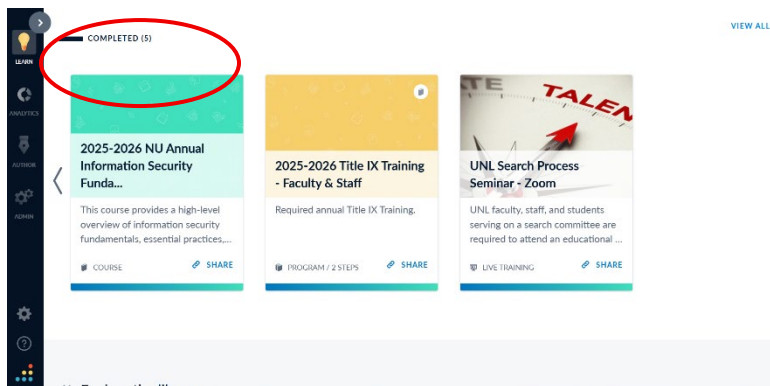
LEARN

ANALYTICS

AUTHOR

ADMIN

COMPLETED (5)

VIEW ALL

2025-2026 NU Annual Information Security Funda...

This course provides a high-level overview of information security fundamentals, essential practices,...

COURSE

SHARE

2025-2026 Title IX Training - Faculty & Staff

Required annual Title IX Training.

PROGRAM / 2 STEPS

SHARE

TE TALEN

UNL Search Process Seminar - Zoom

UNL faculty, staff, and students serving on a search committee are required to attend an educational ...

LIVE TRAINING

SHARE